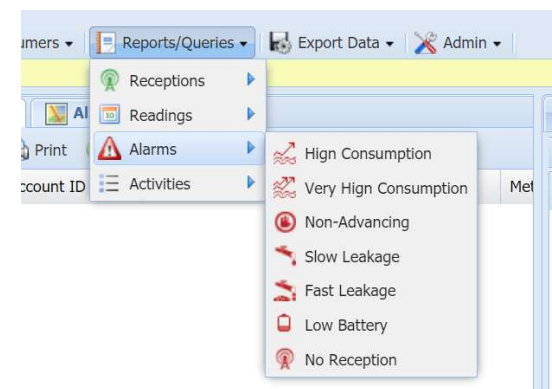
umers ▾ Reports/Queries ▾ Export Data ▾ Admin ▾

Receptions
Readings
Alarms
Activities

Hign Consumption
Very Hign Consumption
Non-Advancing
Slow Leakage
Fast Leakage
Low Battery
No Reception

Al
Print
ccount ID
Met